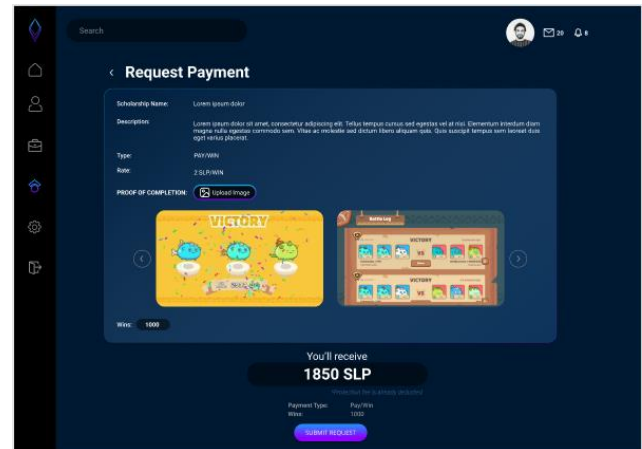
Search

20

‹ Request Payment

Scholarship Name: Lorem ipsum dolor

Description: Lorem ipsum dolor sit amet, consectetur adipiscing elit. Tellus tempus cursus sed egestas vel at nisi. Elementum interdum diam magna nulla egestas commodo sem. Vitae ac molestie sed dictum libero aliquam quis. Quis suscipit tempus sem laoreet duis eget varius placerat.

Type: PAY/WIN

Rate: 2 SLP/WIN

PROOF OF COMPLETION: Upload Image

VICTORY

Battle Log

VICTORY

VICTORY

Wins: 1000

You'll receive

1850 SLP

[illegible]

Payment Type: Pay/Win

Wins: 1000

SUBMIT REQUEST